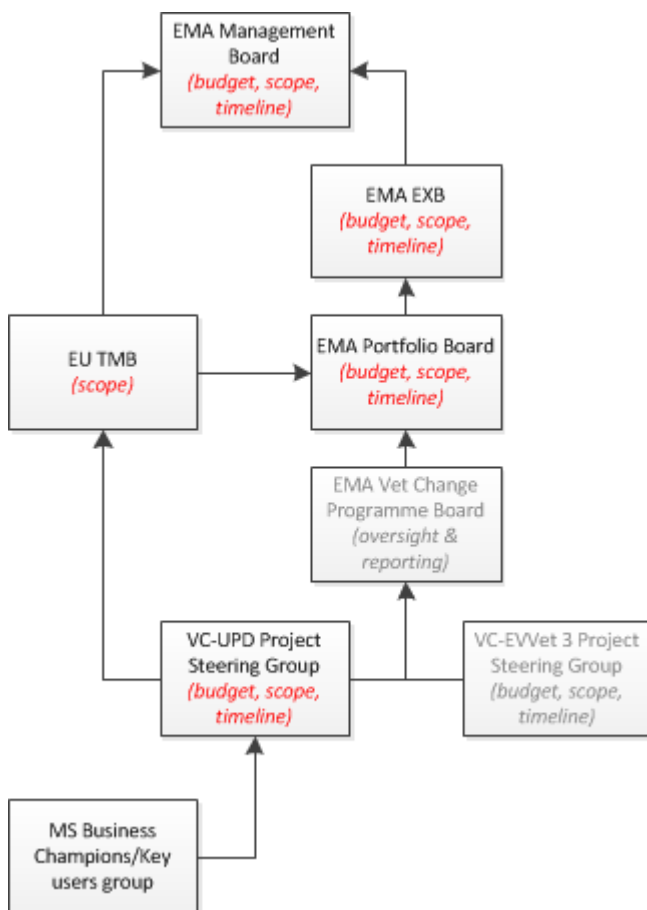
EMA Management Board
(budget, scope, timeline)

EMA EXB
(budget, scope, timeline)

EU TMB
(scope)

EMA Portfolio Board
(budget, scope, timeline)

EMA Vet Change Programme Board
(oversight & reporting)

VC-UPD Project Steering Group
(budget, scope, timeline)

VC-EVVet 3 Project Steering Group
(budget, scope, timeline)

MS Business Champions/Key users group